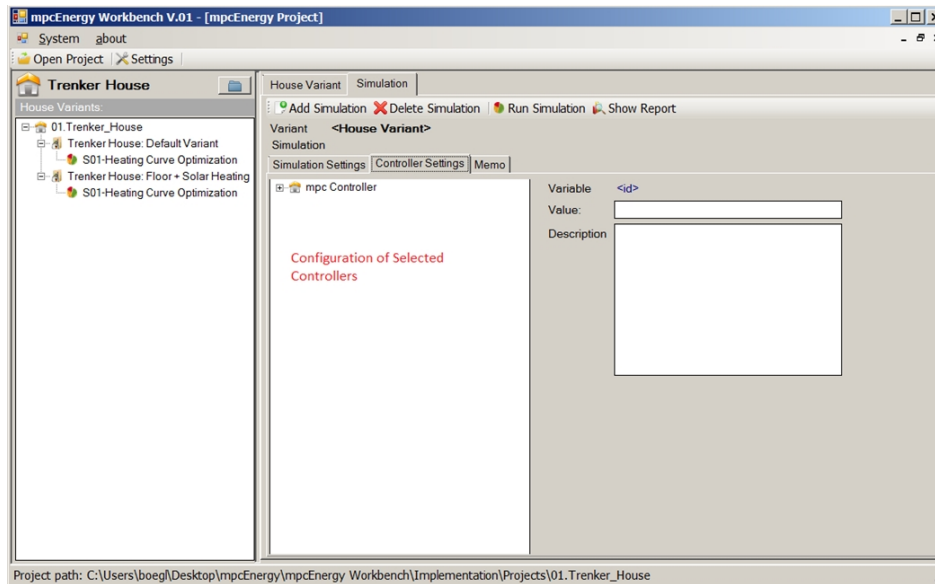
mpcEnergy Workbench V.01 - [mpcEnergy Project]

System about

Open Project Settings

Trenker House

House Variants:

01.Trenker_House
Trenker House: Default Variant
S01-Heating Curve Optimization
Trenker House: Floor + Solar Heating
S01-Heating Curve Optimization

House Variant Simulation

Add Simulation Delete Simulation Run Simulation Show Report

Variant <House Variant>
Simulation

Simulation Settings Controller Settings Memo

mpc Controller

Configuration of Selected Controllers

Variable <id>
Value:
Description

Project path: C:\Users\boegl\Desktop\mpcEnergy\mpcEnergy Workbench\Implementation\Projects\01.Trenker_House